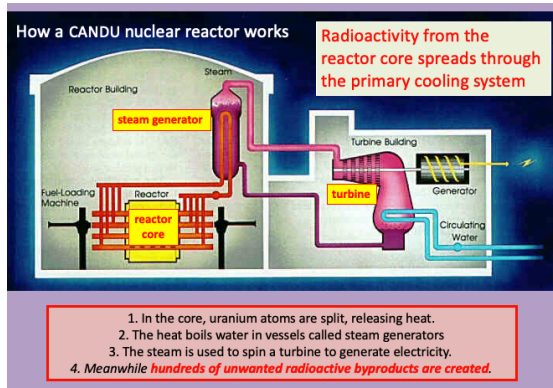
How a CANDU nuclear reactor works

Radioactivity from the reactor core spreads through the primary cooling system

Reactor Building

Steam

steam generator

Turbine Building

turbine

Generator

Fuel-Loading Machine

Reactor

reactor core

Circulating Water

1. In the core, uranium atoms are split, releasing heat.
2. The heat boils water in vessels called steam generators
3. The steam is used to spin a turbine to generate electricity.
4. Meanwhile hundreds of unwanted radioactive byproducts are created.